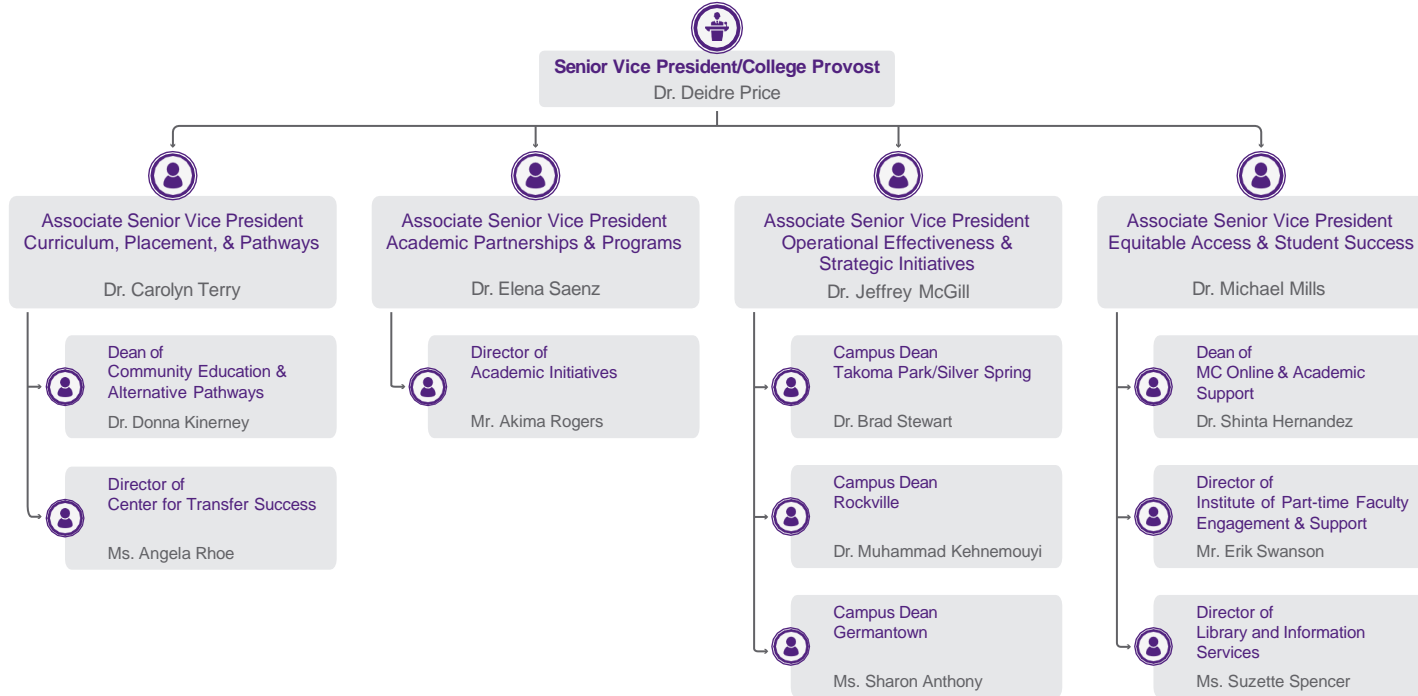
Senior Vice President/College Provost
Dr. Deidre Price

Associate Senior Vice President
Curriculum, Placement, & Pathways

Dr. Carolyn Terry

Dean of
Community Education & Alternative Pathways
Dr. Donna Kinerney

Director of
Center for Transfer Success

Ms. Angela Rhoe

Associate Senior Vice President
Academic Partnerships & Programs

Dr. Elena Saenz

Director of
Academic Initiatives

Mr. Akima Rogers

Associate Senior Vice President
Operational Effectiveness & Strategic Initiatives
Dr. Jeffrey McGill

Campus Dean
Takoma Park/Silver Spring

Dr. Brad Stewart

Campus Dean
Rockville

Dr. Muhammad Kehnemouyi

Campus Dean
Germantown

Ms. Sharon Anthony

Associate Senior Vice President
Equitable Access & Student Success

Dr. Michael Mills

Dean of
MC Online & Academic Support
Dr. Shinta Hernandez

Director of
Institute of Part-time Faculty Engagement & Support
Mr. Erik Swanson

Director of
Library and Information Services
Ms. Suzette Spencer